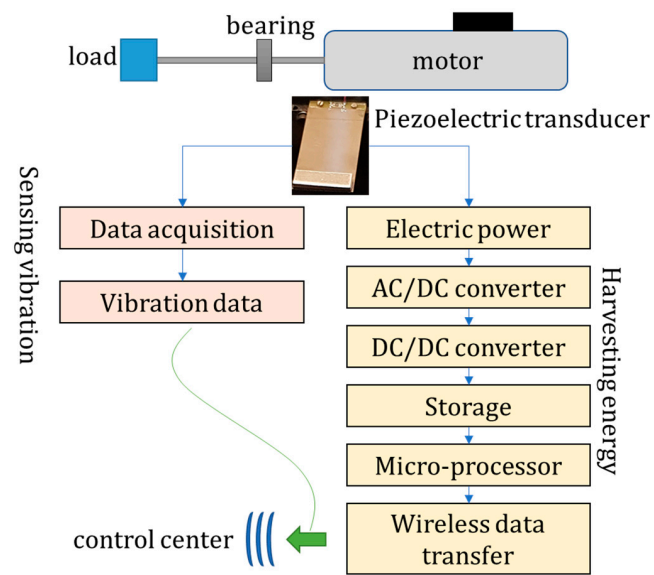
bearing

load

motor

Piezoelectric transducer

Sensing vibration

Data acquisition

Vibration data

Electric power

AC/DC converter

DC/DC converter

Storage

Micro-processor

Wireless data transfer

Harvesting energy

control center